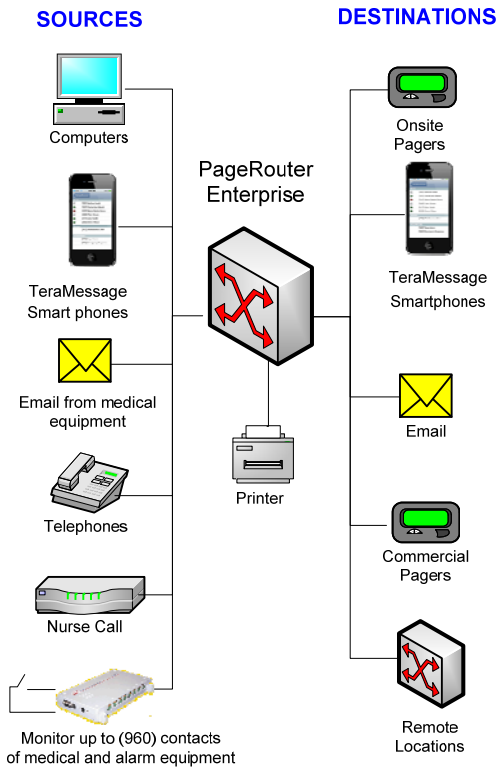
SOURCES

DESTINATIONS

Computers

TeraMessage Smart phones

Email from medical equipment

Telephones

Nurse Call

Monitor up to (960) contacts of medical and alarm equipment

PageRouter Enterprise

Printer

Onsite Pagers

TeraMessage Smartphones

Email

Commercial Pagers

Remote Locations